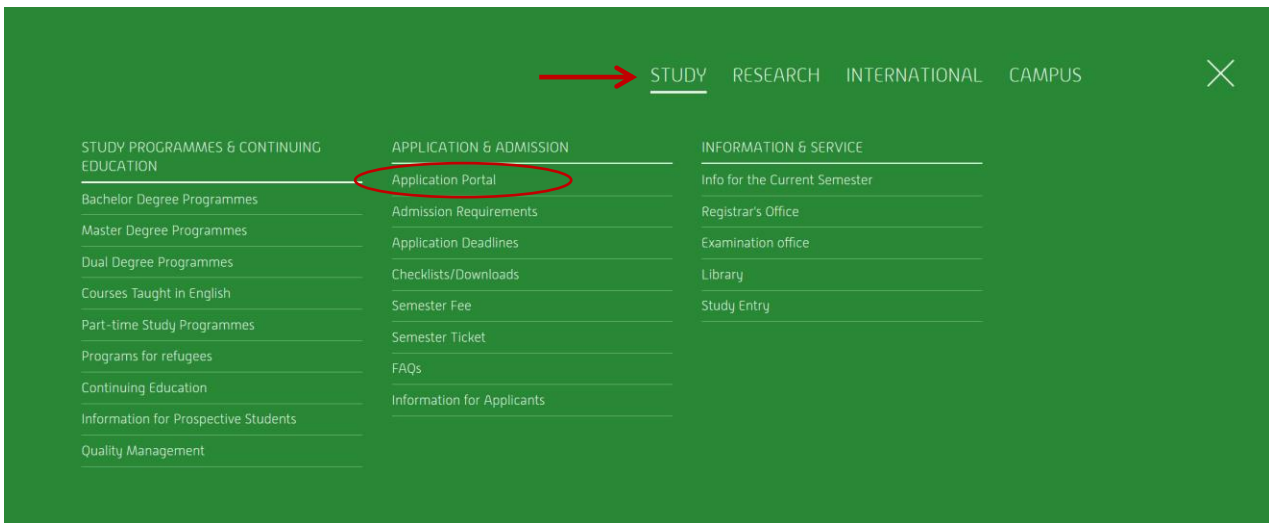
STUDY RESEARCH INTERNATIONAL CAMPUS

STUDY PROGRAMMES & CONTINUING EDUCATION

Bachelor Degree Programmes

Master Degree Programmes

Dual Degree Programmes

Courses Taught in English

Part-time Study Programmes

Programs for refugees

Continuing Education

Information for Prospective Students

Quality Management

APPLICATION & ADMISSION

Application Portal

Admission Requirements

Application Deadlines

Checklists/Downloads

Semester Fee

Semester Ticket

FAQs

Information for Applicants

INFORMATION & SERVICE

Info for the Current Semester

Registrar's Office

Examination office

Library

Study Entry